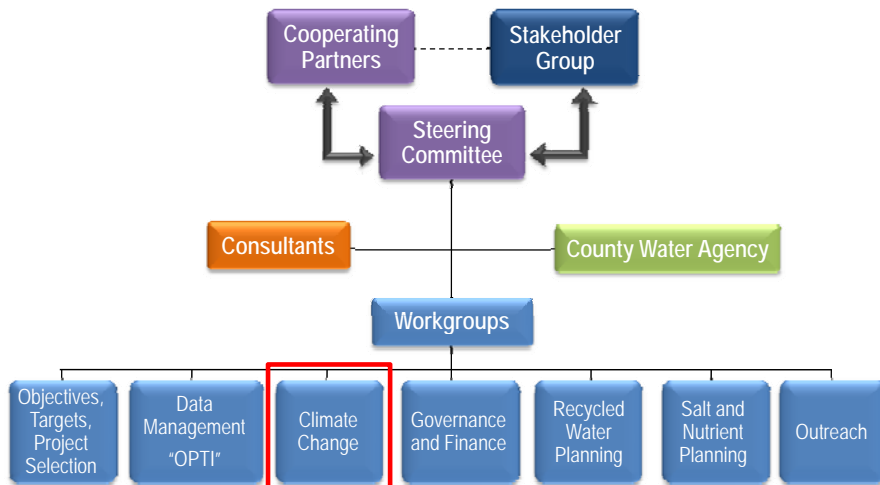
Cooperating Partners

Stakeholder Group

Steering Committee

Consultants

County Water Agency

Workgroups

Objectives, Targets, Project Selection

Data Management "OPTI"

Climate Change

Governance and Finance

Recycled Water Planning

Salt and Nutrient Planning

Outreach